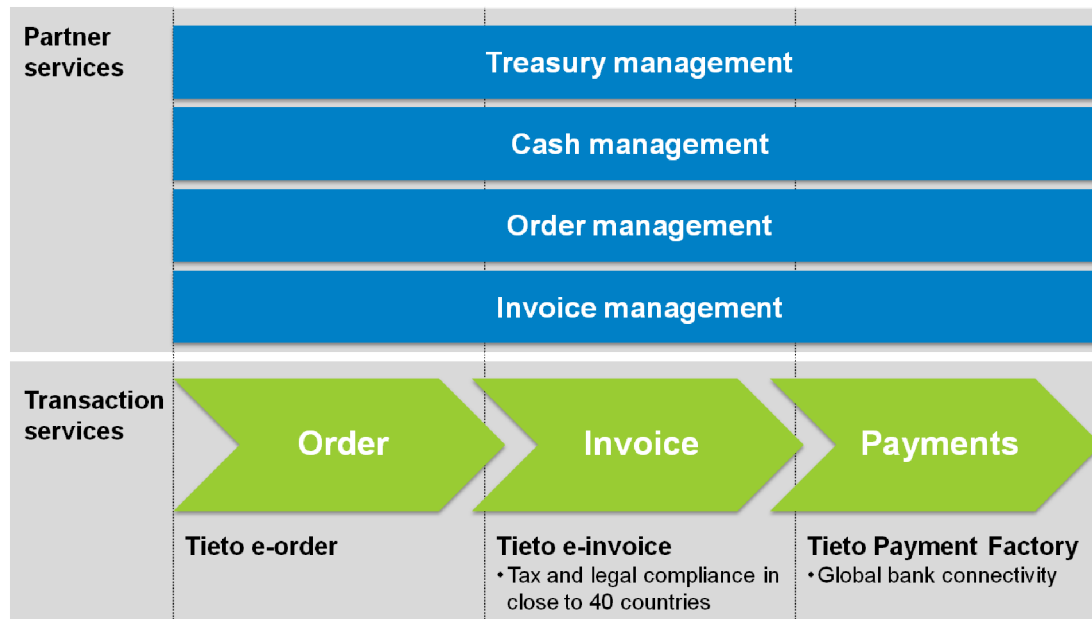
Partner services

Treasury management

Cash management

Order management

Invoice management

Transaction services

Order

Invoice

Payments

Tieto e-order

Tieto e-invoice
• Tax and legal compliance in close to 40 countries

Tieto Payment Factory
• Global bank connectivity